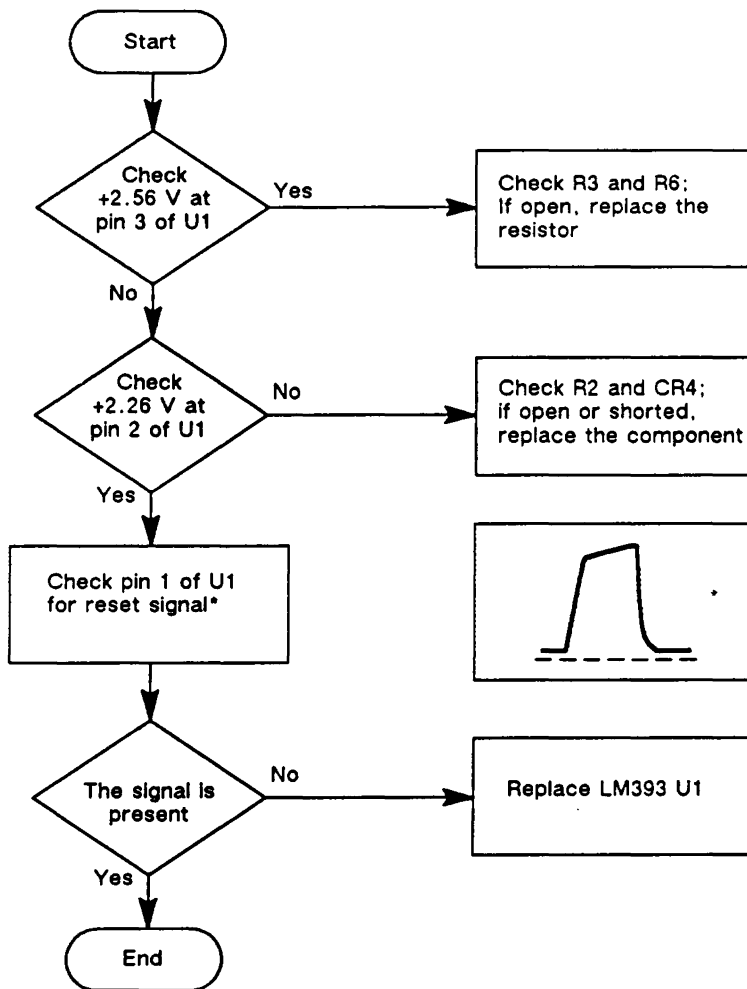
Start

Check +2.56 V at pin 3 of U1

Yes

Check R3 and R6; If open, replace the resistor

No

Check +2.26 V at pin 2 of U1

No

Check R2 and CR4; if open or shorted, replace the component

Yes

Check pin 1 of U1 for reset signal*

The signal is present

No

Replace LM393 U1

Yes

End